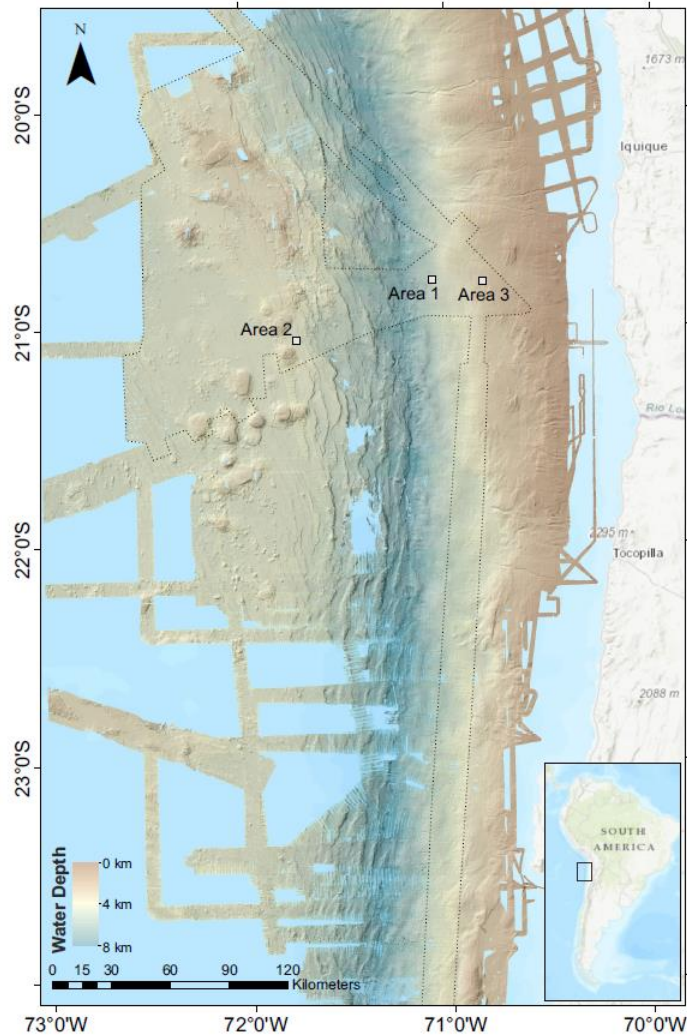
N

1673 m

Iquique

20°0'S

Area 1

Area 3

21°0'S

Area 2

Río Loa

2295 m

22°0'S

Tocopilla

2088 m

23°0'S

SOUTH AMERICA

Water Depth

0 km

4 km

8 km

0 15 30 60 90 120 Kilometers

73°0'W

72°0'W

71°0'W

70°0'W